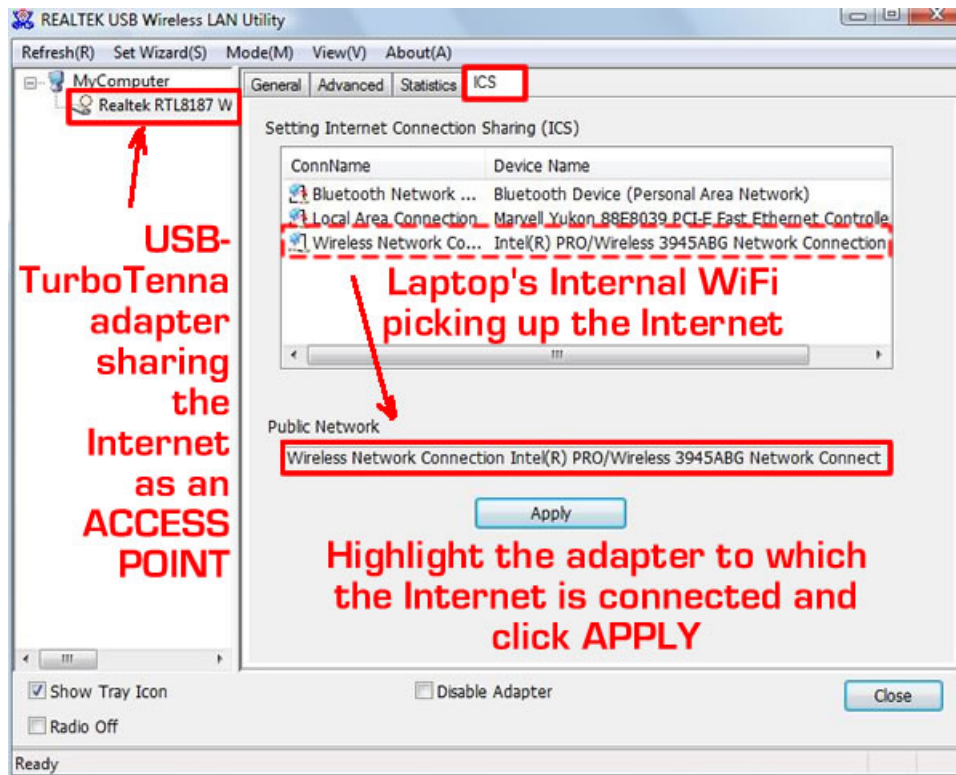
REALTEK USB Wireless LAN Utility

Refresh(R) Set Wizard(S) Mode(M) View(V) About(A)

MyComputer
Realtek RTL8187 W

USB-TurboTenna adapter sharing the Internet as an ACCESS POINT

General | Advanced | Statistics | ICS

Setting Internet Connection Sharing (ICS)

| ConnName | Device Name |
|---|---|
| Bluetooth Network ... | Bluetooth Device (Personal Area Network) |
| Local Area Connection | Marvell Yukon 88E8039 PCI-E Fast Ethernet Controlle |
| Wireless Network Co... | Intel(R) PRO/Wireless 3945ABG Network Connection |

Laptop's Internal WiFi picking up the Internet

Public Network

Wireless Network Connection Intel(R) PRO/Wireless 3945ABG Network Connect

Apply

Highlight the adapter to which the Internet is connected and click APPLY

Show Tray Icon
Disable Adapter
Close
Radio Off

Ready